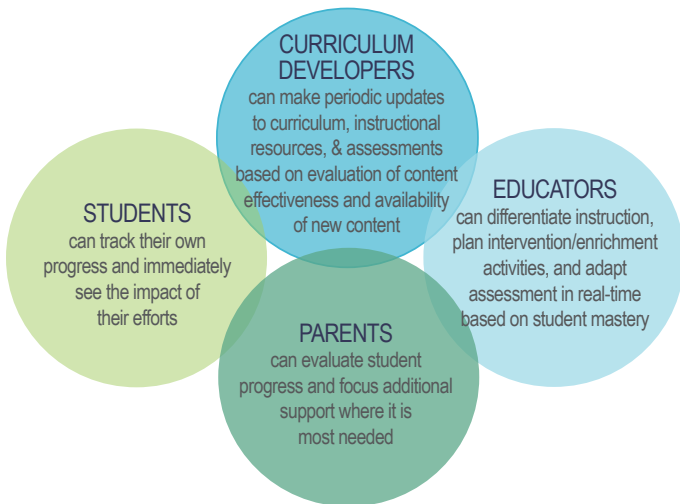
CURRICULUM DEVELOPERS
can make periodic updates to curriculum, instructional resources, & assessments based on evaluation of content effectiveness and availability of new content

STUDENTS
can track their own progress and immediately see the impact of their efforts

EDUCATORS
can differentiate instruction, plan intervention/enrichment activities, and adapt assessment in real-time based on student mastery

PARENTS
can evaluate student progress and focus additional support where it is most needed